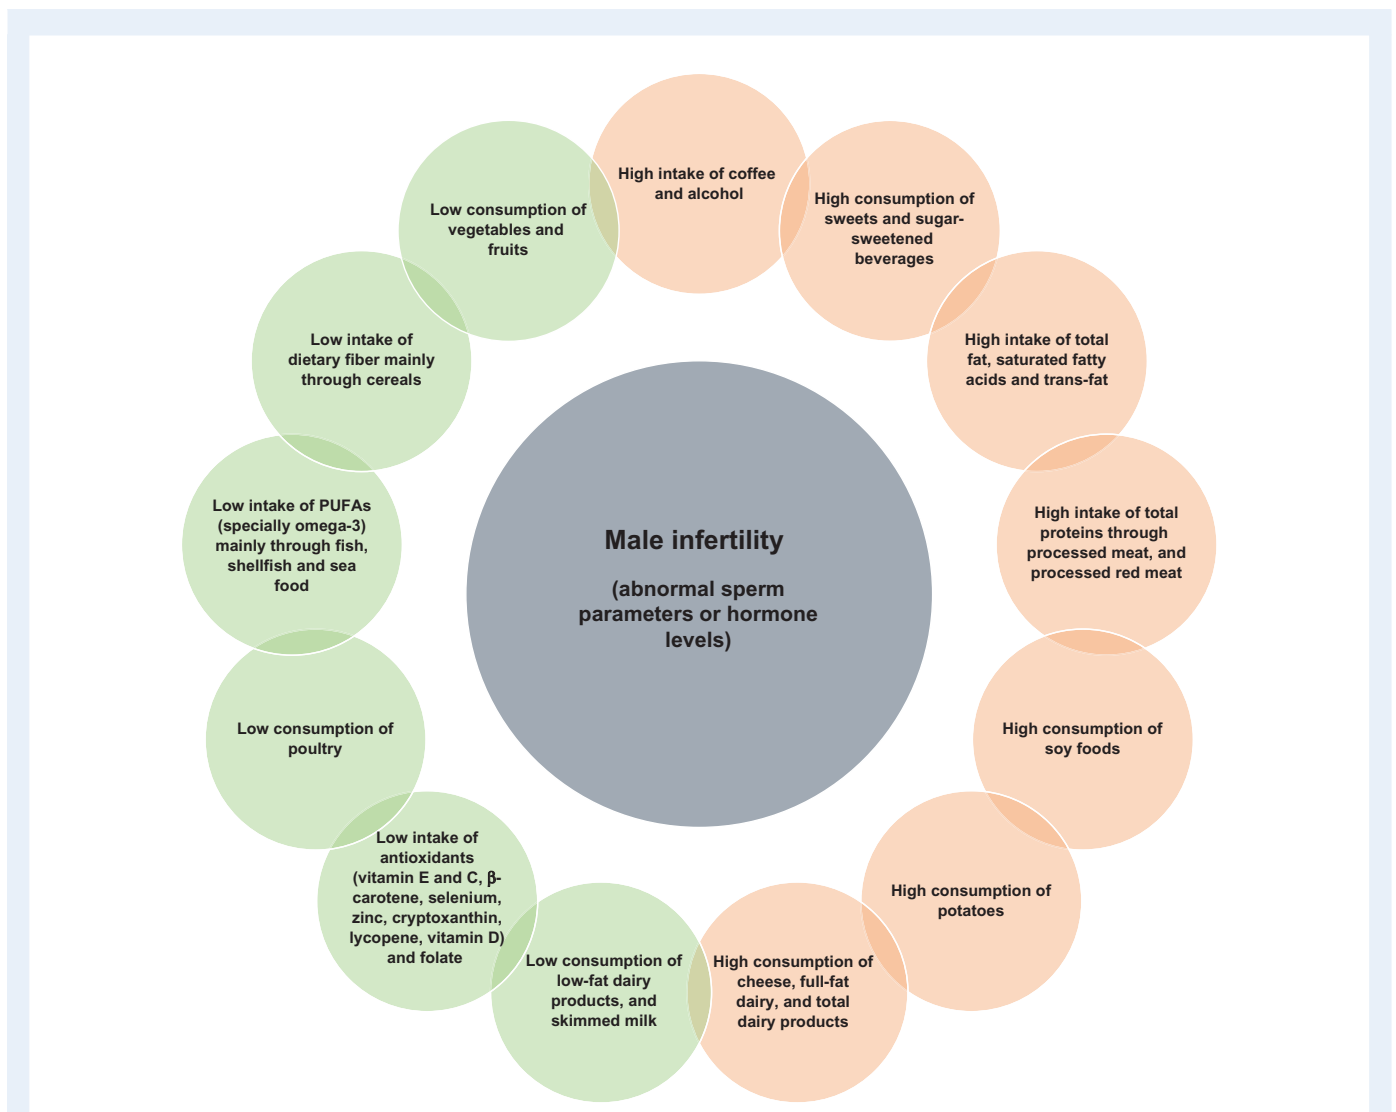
High intake of coffee and alcohol

High consumption of sweets and sugar-sweetened beverages

High intake of total fat, saturated fatty acids and trans-fat

High intake of total proteins through processed meat, and processed red meat

High consumption of soy foods

High consumption of potatoes

High consumption of cheese, full-fat dairy, and total dairy products

Low consumption of low-fat dairy products, and skimmed milk

Low intake of antioxidants (vitamin E and C, β-carotene, selenium, zinc, cryptoxanthin, lycopene, vitamin D) and folate

Low consumption of poultry

Low intake of PUFAs (specially omega-3) mainly through fish, shellfish and sea food

Low intake of dietary fiber mainly through cereals

Low consumption of vegetables and fruits

Male infertility

(abnormal sperm parameters or hormone levels)